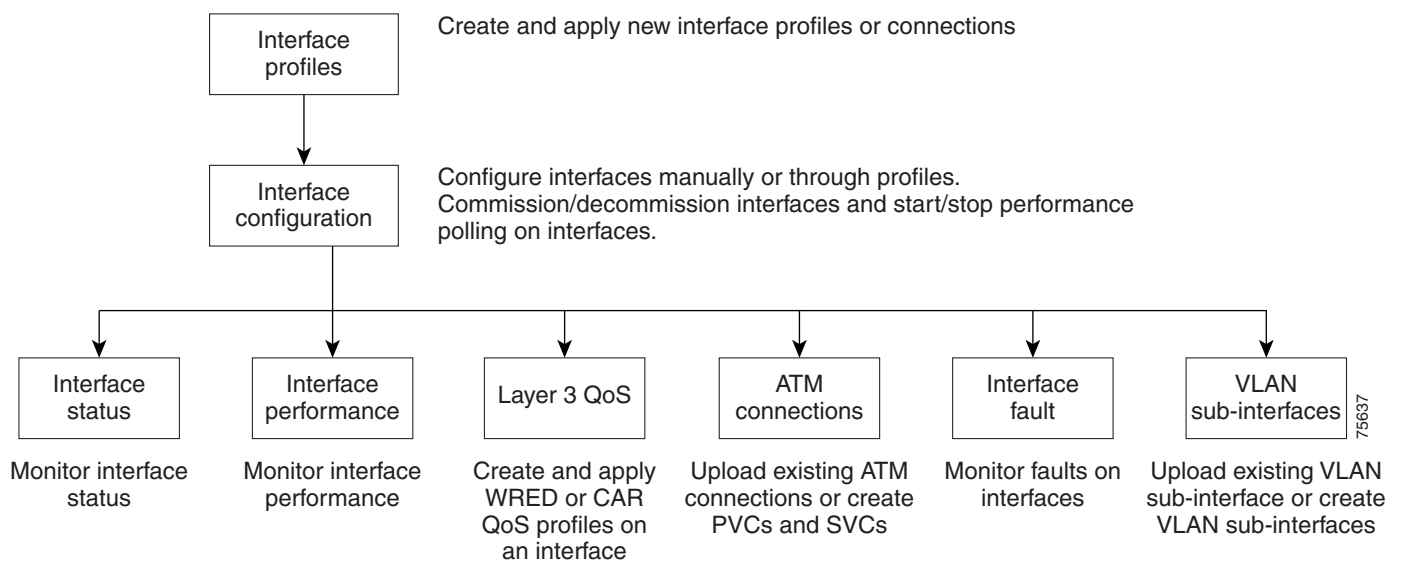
Interface profiles

Create and apply new interface profiles or connections

Interface configuration

Configure interfaces manually or through profiles. Commission/decommission interfaces and start/stop performance polling on interfaces.

Interface status

Monitor interface status

Interface performance

Monitor interface performance

Layer 3 QoS

Create and apply WRED or CAR QoS profiles on an interface

ATM connections

Upload existing ATM connections or create PVCs and SVCs

Interface fault

Monitor faults on interfaces

VLAN sub-interfaces

Upload existing VLAN sub-interface or create VLAN sub-interfaces

75637